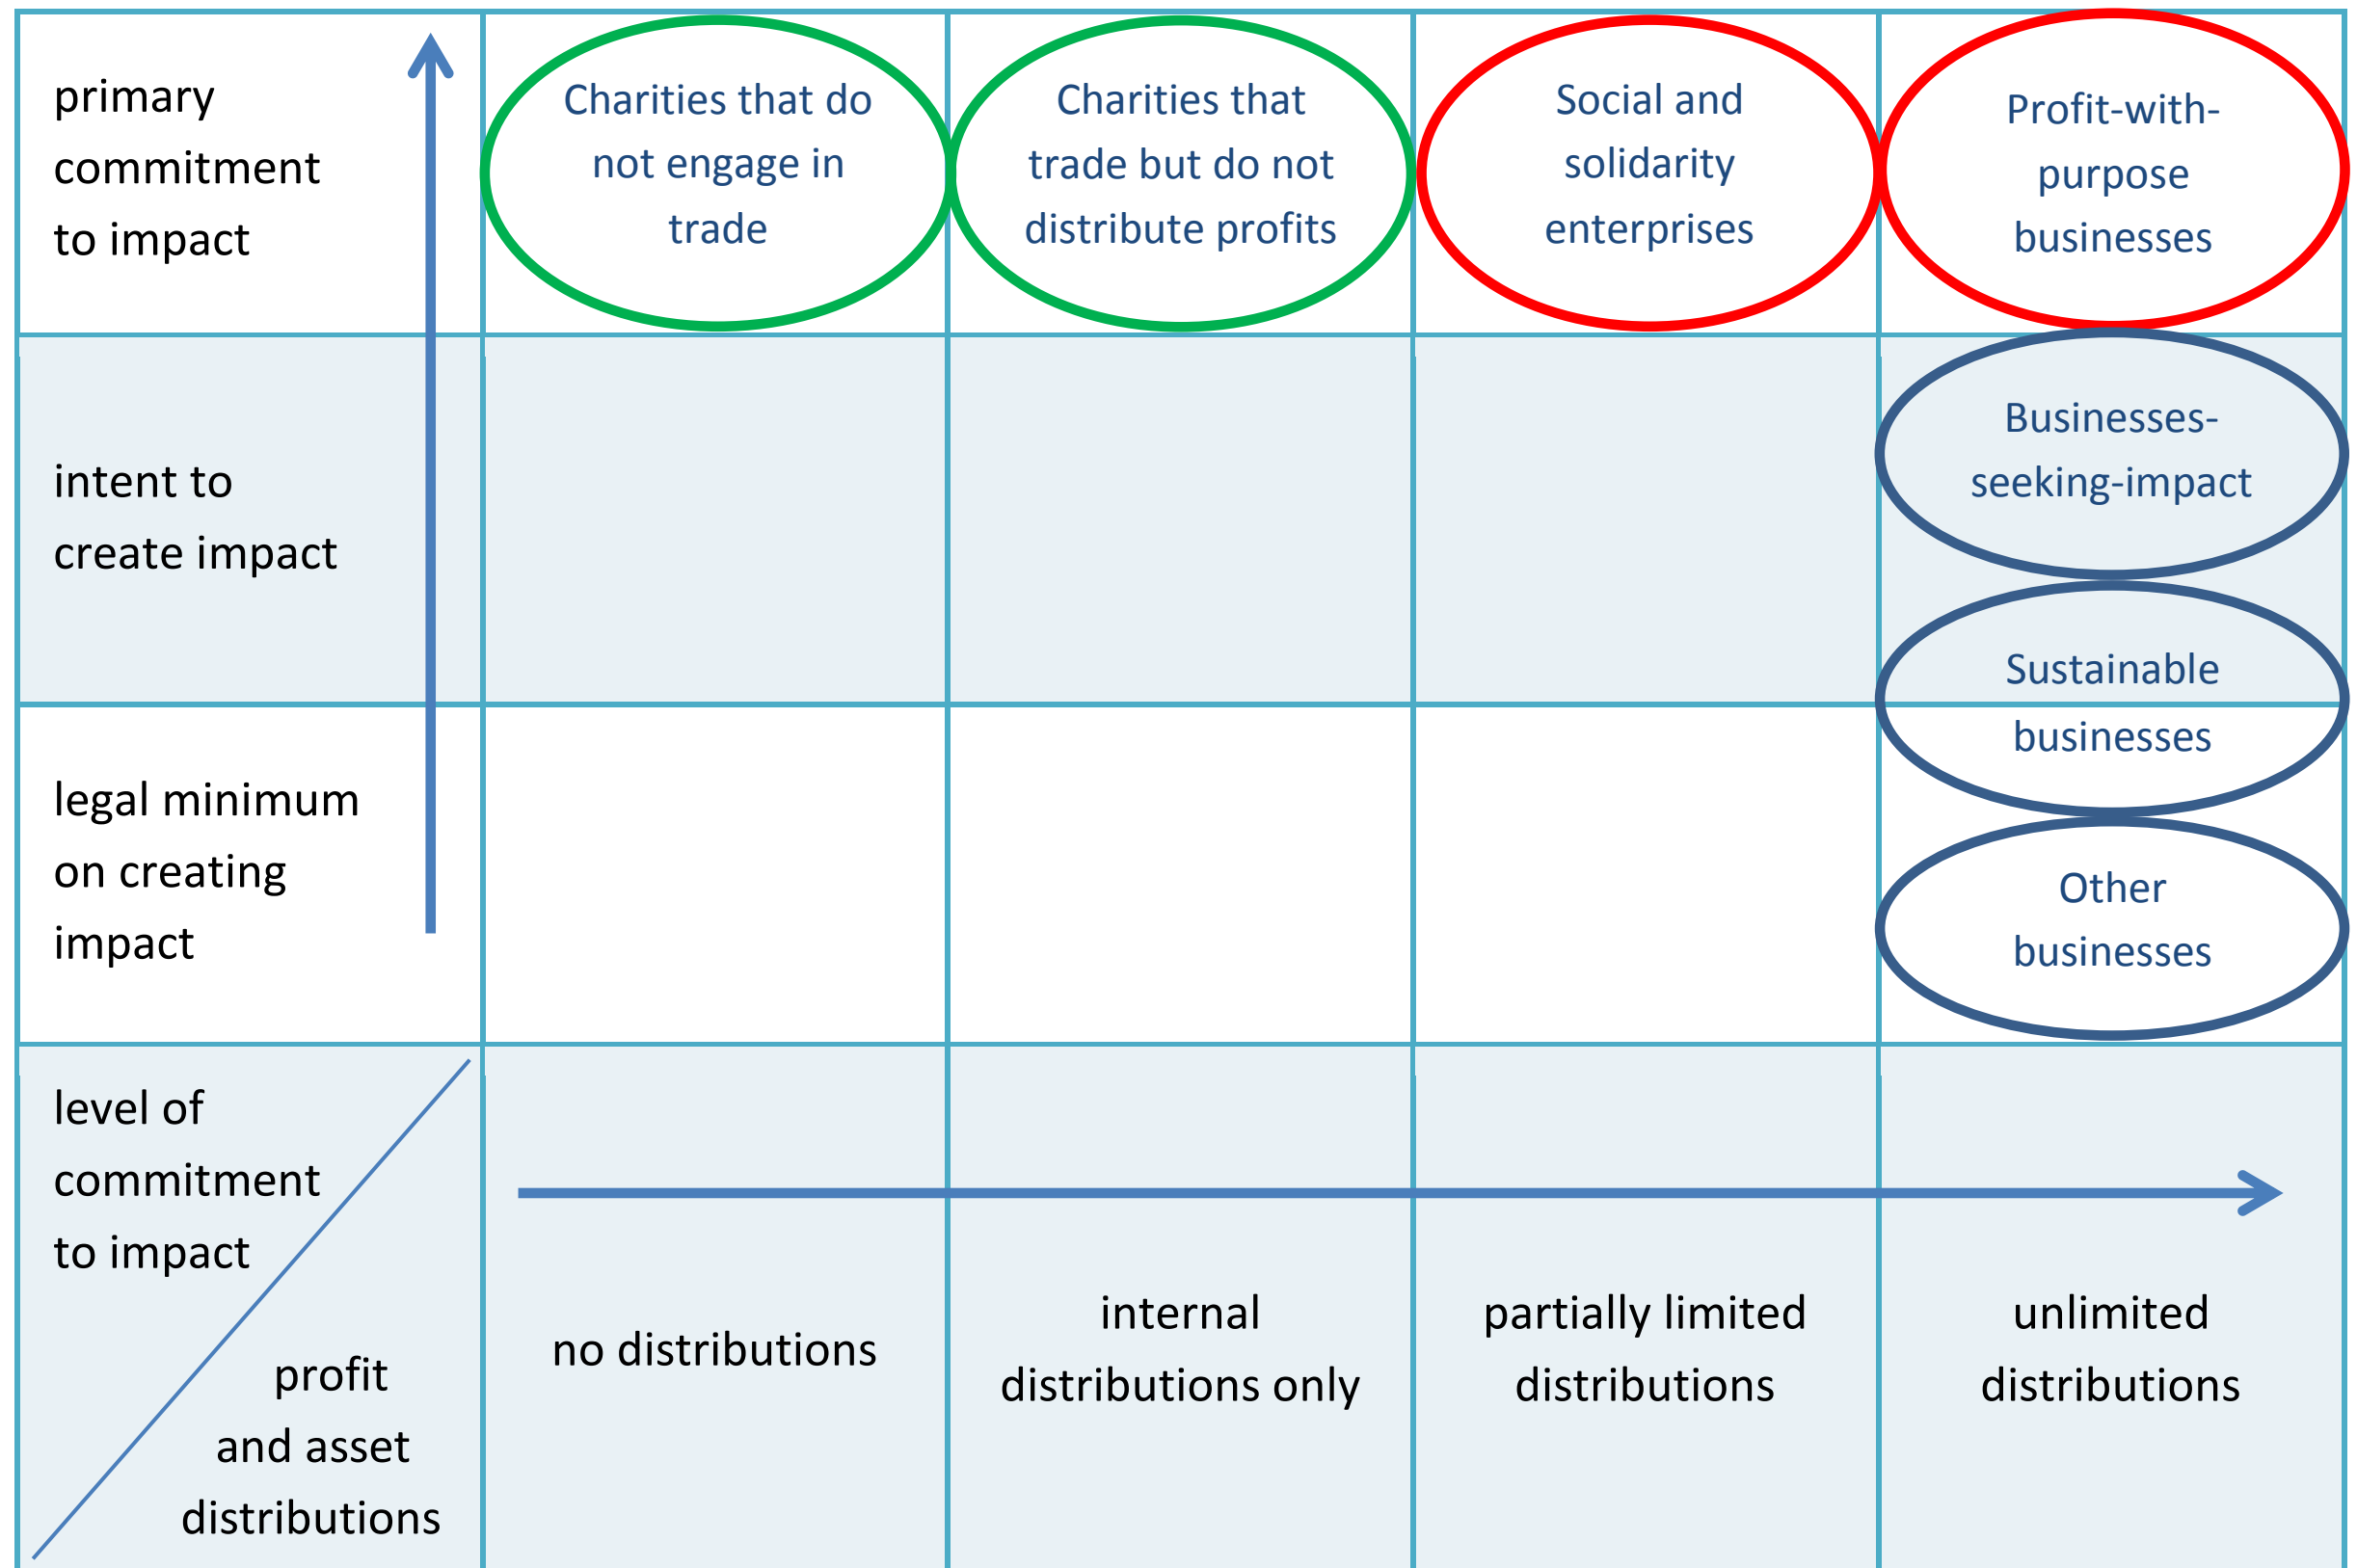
| | | | | |
|---|---|---|---|---|
| primary commitment to impact | Charities that do not engage in trade | Charities that trade but do not distribute profits | Social and solidarity enterprises | Profit-with-purpose businesses |
| intent to create impact | | | | Businesses-seeking-impact<br>Sustainable businesses |
| legal minimum on creating impact | | | | Other businesses |
| level of commitment to impact / profit and asset distributions | no distributions | internal distributions only | partially limited distributions | unlimited distributions |